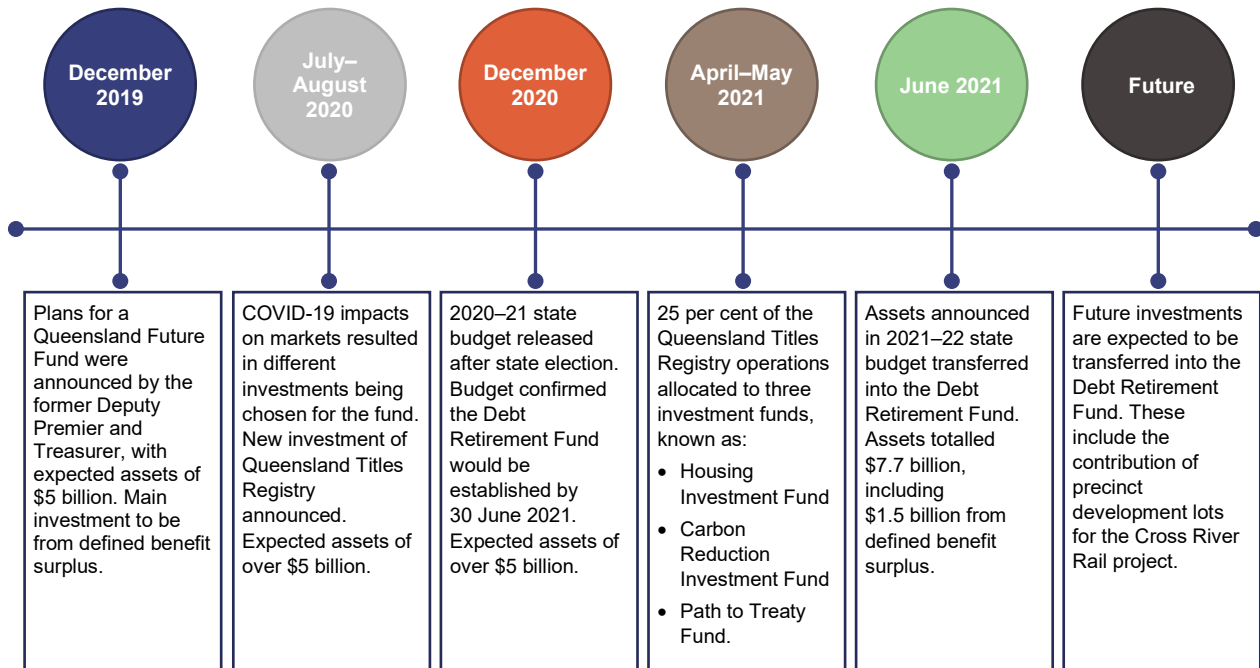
December 2019

July–August 2020

December 2020

April–May 2021

June 2021

Future

Plans for a Queensland Future Fund were announced by the former Deputy Premier and Treasurer, with expected assets of $5 billion. Main investment to be from defined benefit surplus.

COVID-19 impacts on markets resulted in different investments being chosen for the fund. New investment of Queensland Titles Registry announced. Expected assets of over $5 billion.

2020–21 state budget released after state election. Budget confirmed the Debt Retirement Fund would be established by 30 June 2021. Expected assets of over $5 billion.

25 per cent of the Queensland Titles Registry operations allocated to three investment funds, known as:
- Housing Investment Fund
- Carbon Reduction Investment Fund
- Path to Treaty Fund.

Assets announced in 2021–22 state budget transferred into the Debt Retirement Fund. Assets totalled $7.7 billion, including $1.5 billion from defined benefit surplus.

Future investments are expected to be transferred into the Debt Retirement Fund. These include the contribution of precinct development lots for the Cross River Rail project.